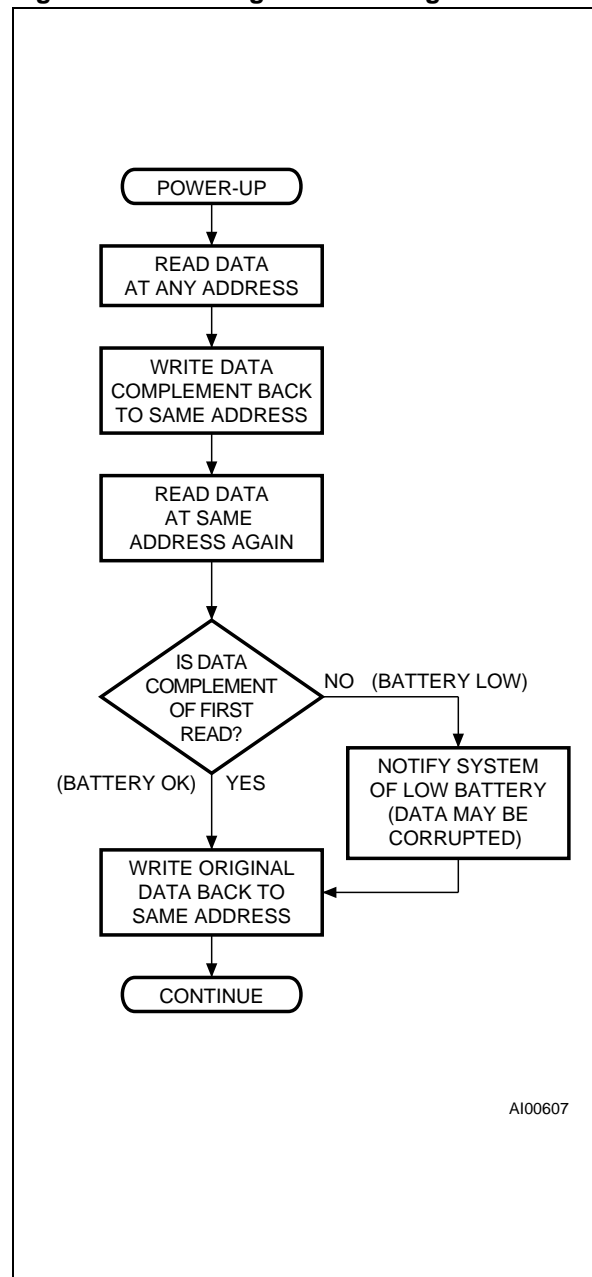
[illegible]

POWER-UP

READ DATA AT ANY ADDRESS

WRITE DATA COMPLEMENT BACK TO SAME ADDRESS

READ DATA AT SAME ADDRESS AGAIN

IS DATA COMPLEMENT OF FIRST READ?

NO (BATTERY LOW)

NOTIFY SYSTEM OF LOW BATTERY (DATA MAY BE CORRUPTED)

(BATTERY OK) YES

WRITE ORIGINAL DATA BACK TO SAME ADDRESS

CONTINUE

AI00607